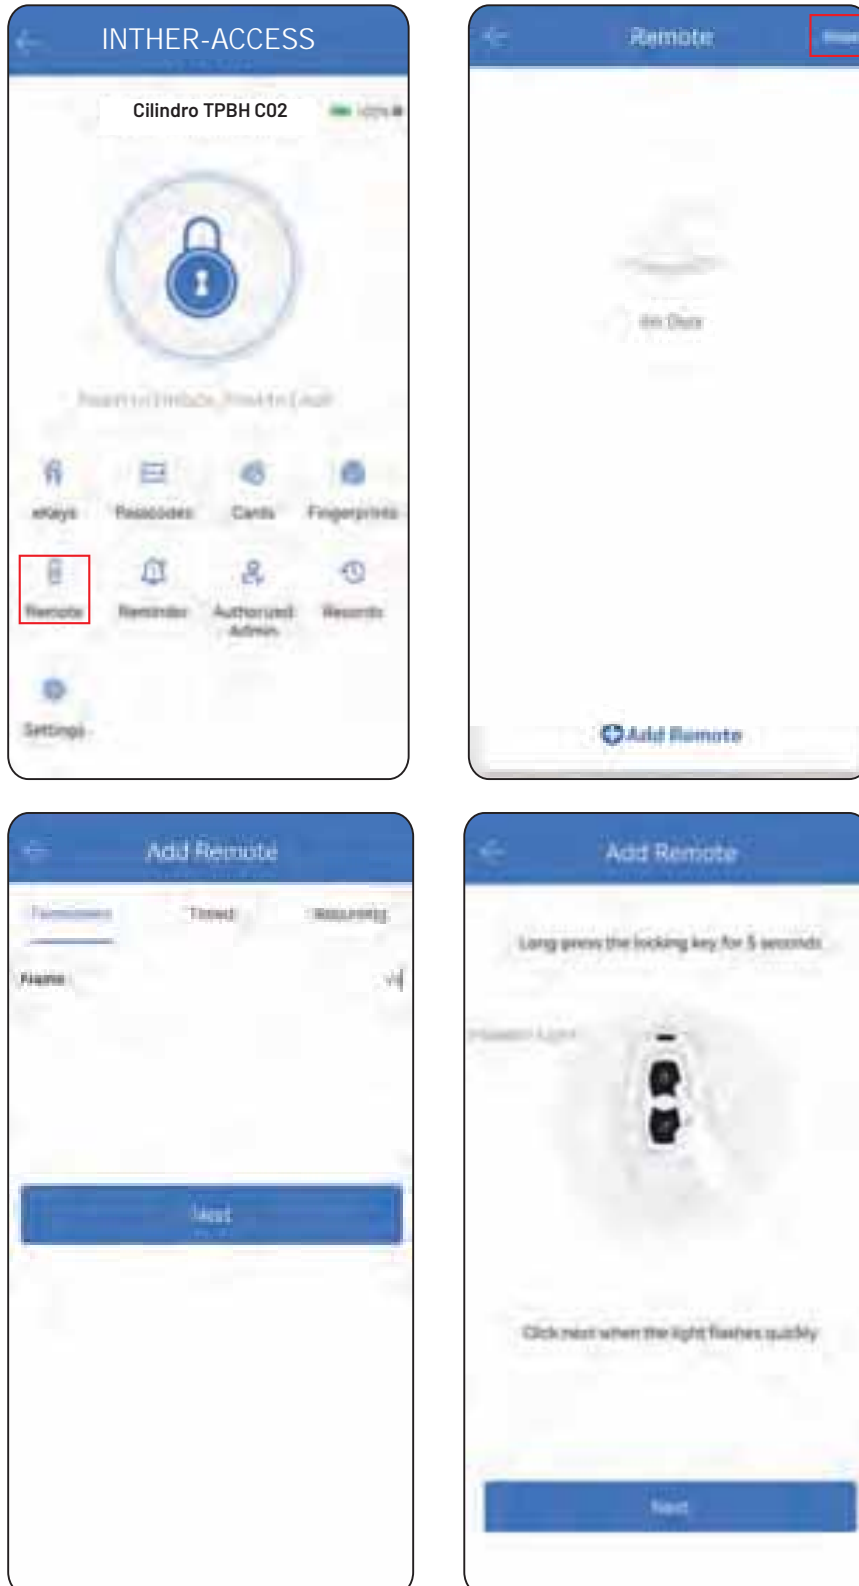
INTHER-ACCESS

Cilindro TPBH C02

100%

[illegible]

eKeys Passcodes Cards Fingerprints

Remote Reminder Authorized Admin Records

Settings

Remote

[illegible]

No Data

Add Remote

Add Remote

Permanent Timed Recurring

Name

Next

Add Remote

Long press the locking key for 5 seconds

Indicator Light

Click next when the light flashes quickly

Next